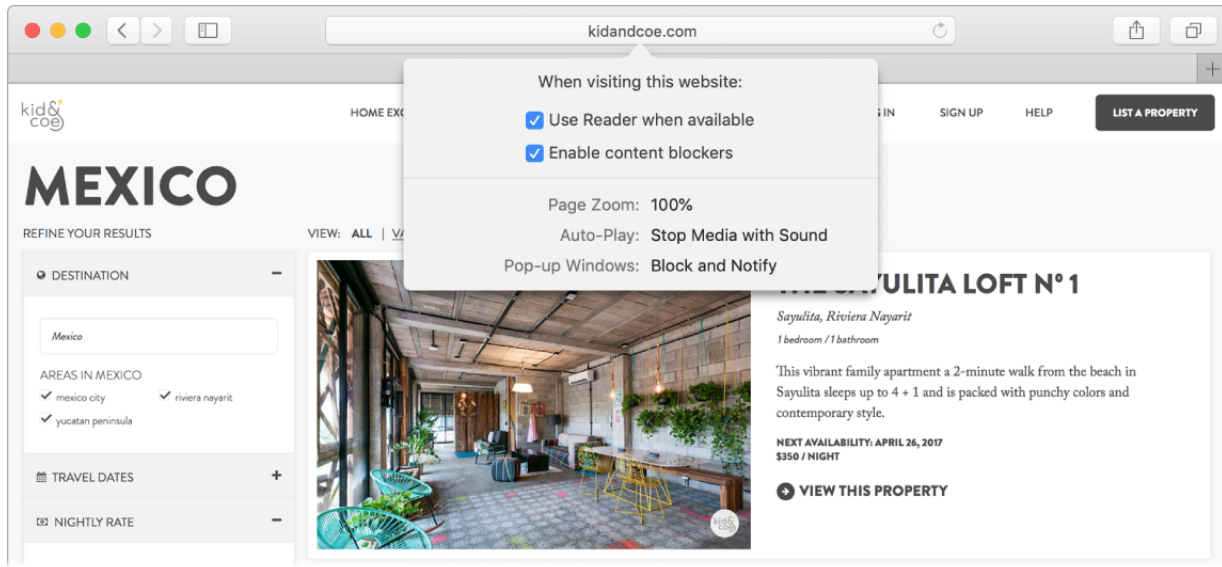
kidandcoe.com

When visiting this website:

Use Reader when available

Enable content blockers

Page Zoom: 100%

Auto-Play: Stop Media with Sound

Pop-up Windows: Block and Notify

kid&coe

HOME EX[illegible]

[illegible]IN

SIGN UP

HELP

LIST A PROPERTY

MEXICO

REFINE YOUR RESULTS

VIEW: ALL | VA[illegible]

DESTINATION −

Mexico

AREAS IN MEXICO

mexico city

riviera nayarit

yucatan peninsula

TRAVEL DATES +

NIGHTLY RATE −

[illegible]ULITA LOFT Nº 1

Sayulita, Riviera Nayarit

1 bedroom / 1 bathroom

This vibrant family apartment a 2-minute walk from the beach in Sayulita sleeps up to 4 + 1 and is packed with punchy colors and contemporary style.

NEXT AVAILABILITY: APRIL 26, 2017

$350 / NIGHT

VIEW THIS PROPERTY

kid&coe